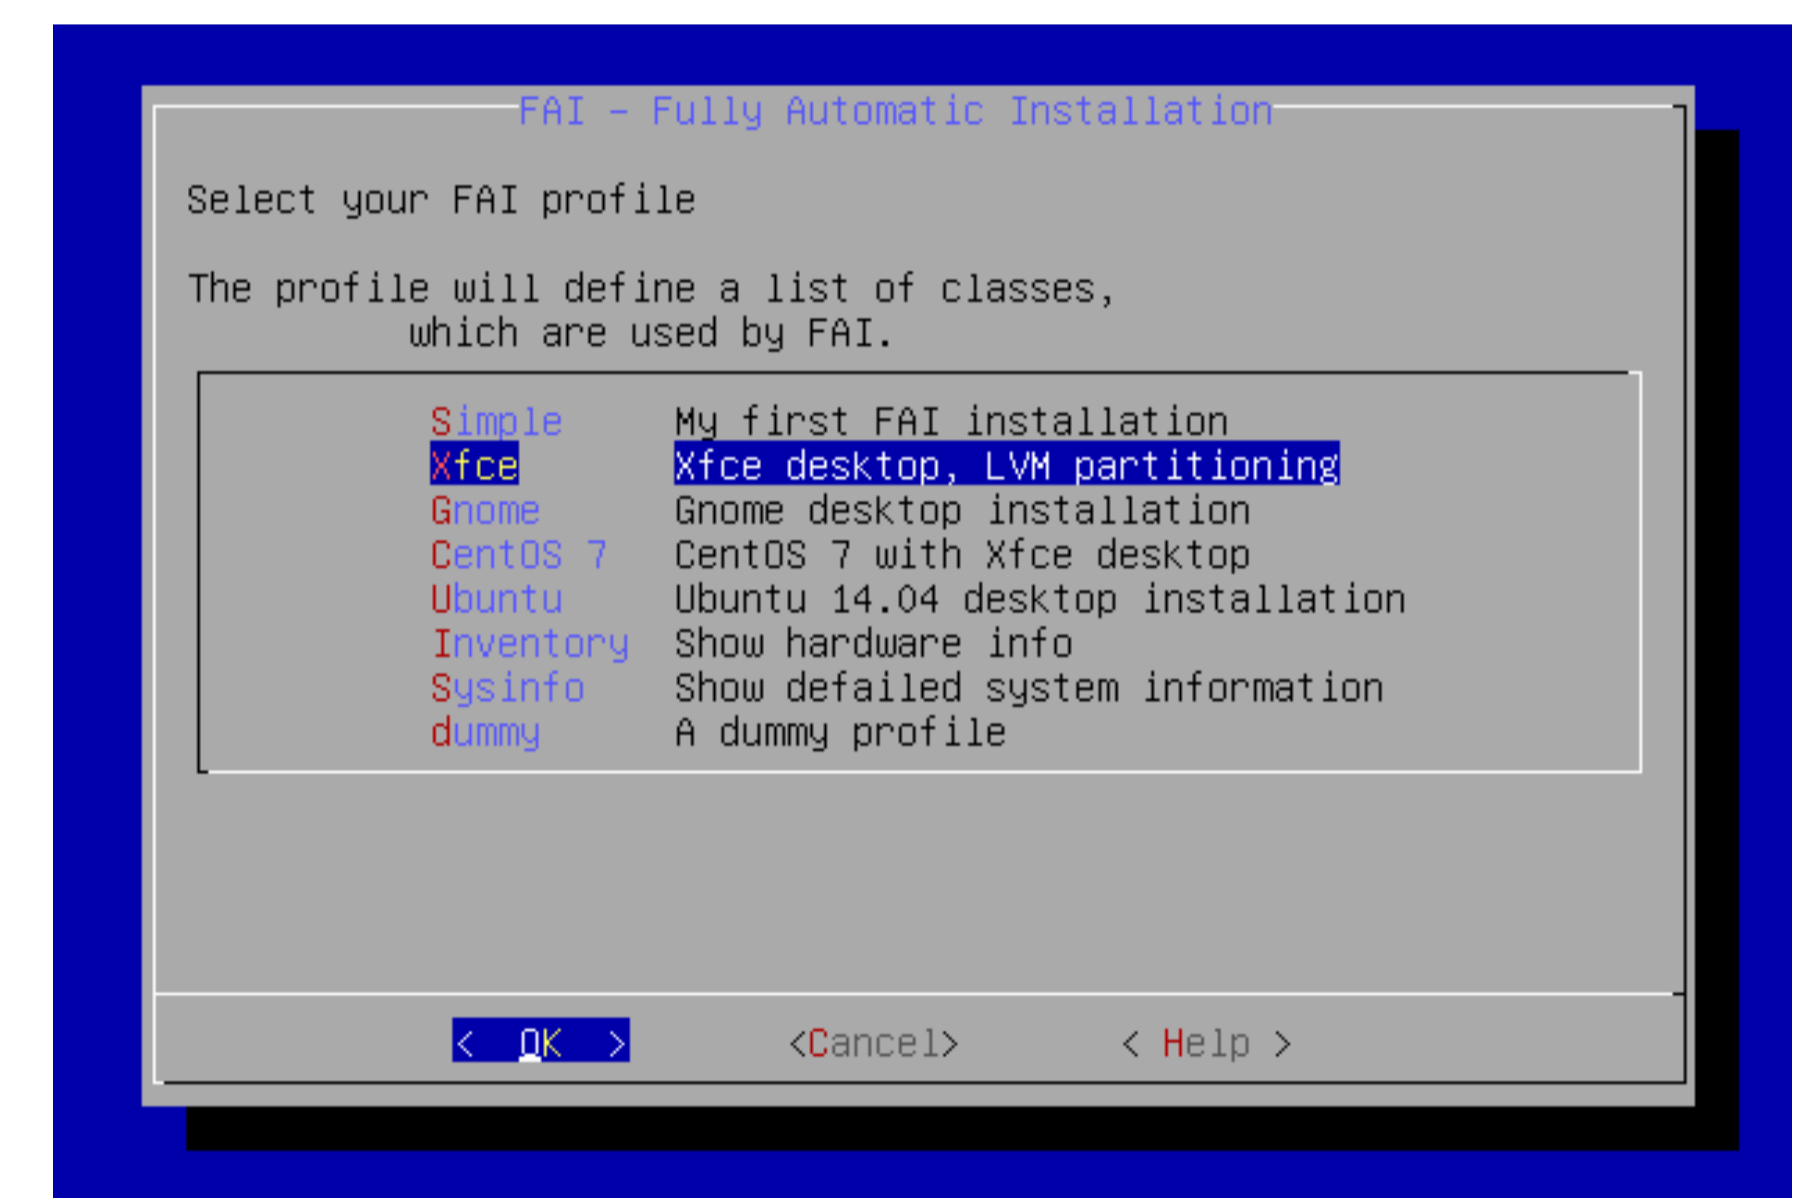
FAI - Fully Automatic Installation

Select your FAI profile

The profile will define a list of classes, which are used by FAI.

| | |
|---|---|
| Simple | My first FAI installation |
| Xfce | Xfce desktop, LVM partitioning |
| Gnome | Gnome desktop installation |
| CentOS 7 | CentOS 7 with Xfce desktop |
| Ubuntu | Ubuntu 14.04 desktop installation |
| Inventory | Show hardware info |
| Sysinfo | Show defailed system information |
| dummy | A dummy profile |

< OK > <Cancel> < Help >